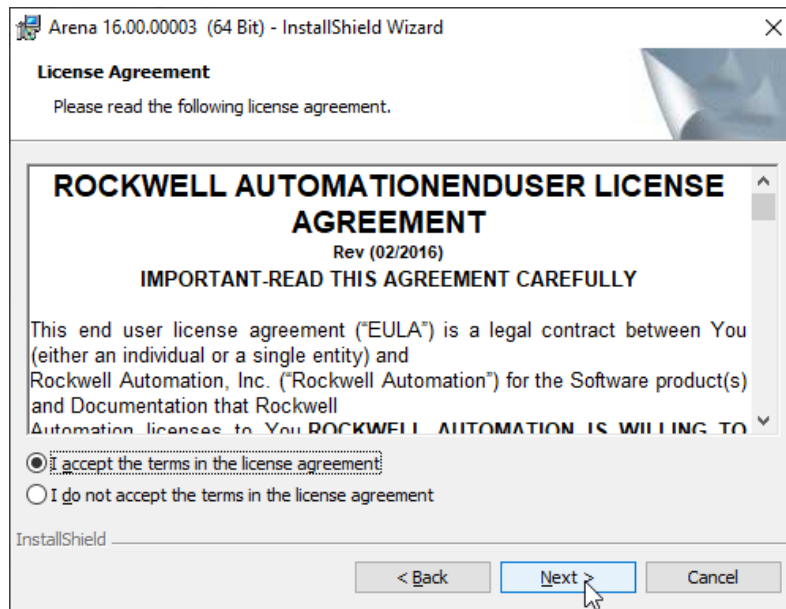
Arena 16.00.00003 (64 Bit) - InstallShield Wizard

License Agreement

Please read the following license agreement.

ROCKWELL AUTOMATIONENDUSER LICENSE AGREEMENT

Rev (02/2016)

IMPORTANT-READ THIS AGREEMENT CAREFULLY

This end user license agreement ("EULA") is a legal contract between You (either an individual or a single entity) and Rockwell Automation, Inc. ("Rockwell Automation") for the Software product(s) and Documentation that Rockwell Automation licenses to You ROCKWELL AUTOMATION IS WILLING TO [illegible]

I accept the terms in the license agreement

I do not accept the terms in the license agreement

InstallShield

< Back

Next >

Cancel